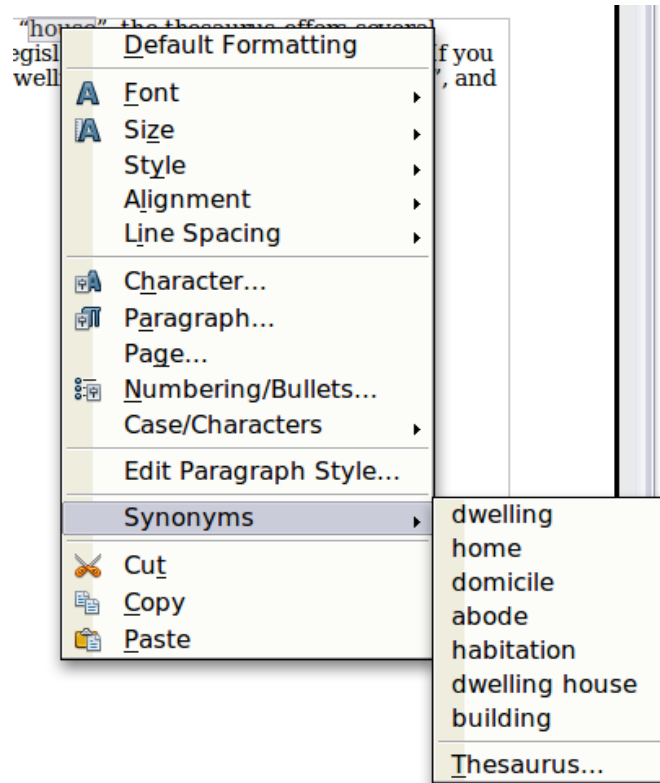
"house", the thesaurus offers several
egisl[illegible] f you
well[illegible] ", and

Default Formatting
Font
Size
Style
Alignment
Line Spacing
Character...
Paragraph...
Page...
Numbering/Bullets...
Case/Characters
Edit Paragraph Style...
Synonyms
Cut
Copy
Paste

dwelling
home
domicile
abode
habitation
dwelling house
building
Thesaurus...